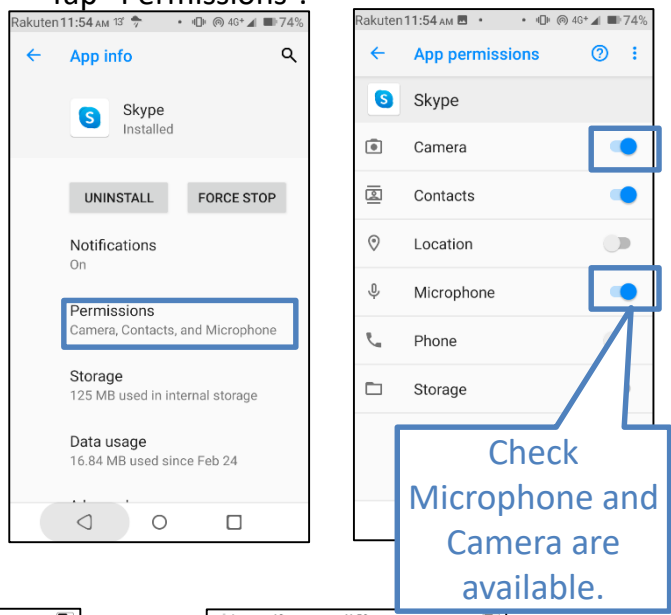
Tap "Permissions".

Rakuten 11:54 AM 13° 4G+ 74%
App info
Skype
Installed
UNINSTALL
FORCE STOP
Notifications
On
Permissions
Camera, Contacts, and Microphone
Storage
125 MB used in internal storage
Data usage
16.84 MB used since Feb 24
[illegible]

Rakuten 11:54 AM 4G+ 74%
App permissions
Skype
Camera
Contacts
Location
Microphone
Phone
Storage

Check Microphone and Camera are available.